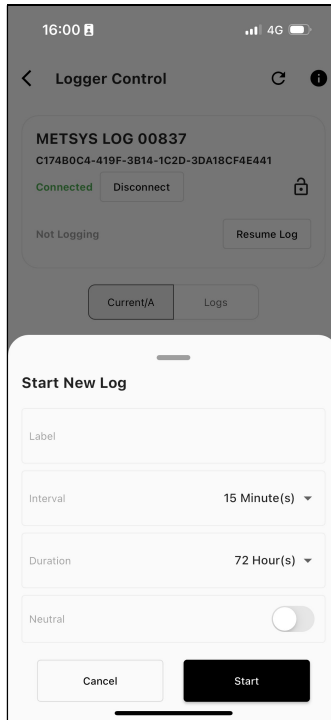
16:00

4G

Logger Control

METSYS LOG 00837
C174B0C4-419F-3B14-1C2D-3DA18CF4E441

Connected Disconnect

Not Logging

Resume Log

Current/A

Logs

Start New Log

Label

Interval

15 Minute(s)

Duration

72 Hour(s)

Neutral

Cancel

Start